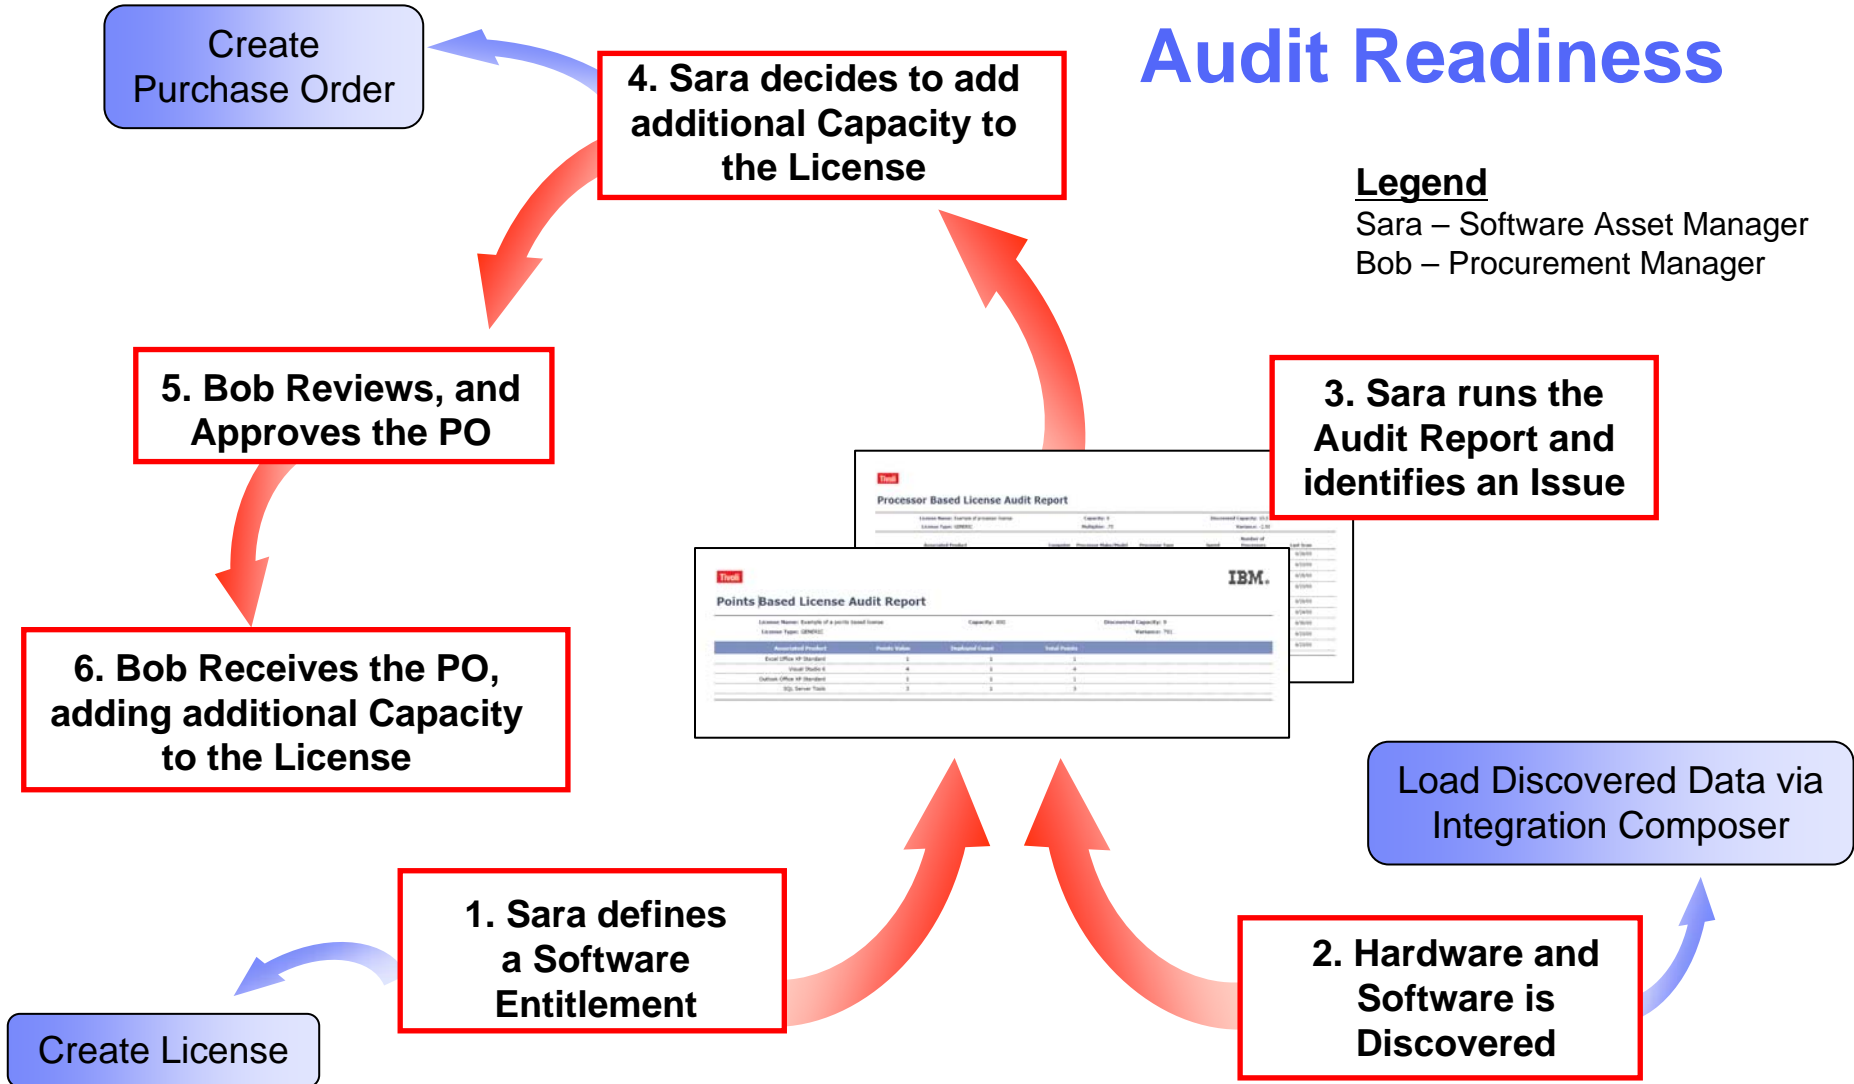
Create Purchase Order

4. Sara decides to add additional Capacity to the License

Audit Readiness

Legend
Sara – Software Asset Manager
Bob – Procurement Manager

5. Bob Reviews, and Approves the PO

3. Sara runs the Audit Report and identifies an Issue

Tivoli
Processor Based License Audit Report

Tivoli
IBM.
Points Based License Audit Report

6. Bob Receives the PO, adding additional Capacity to the License

Load Discovered Data via Integration Composer

1. Sara defines a Software Entitlement

2. Hardware and Software is Discovered

Create License